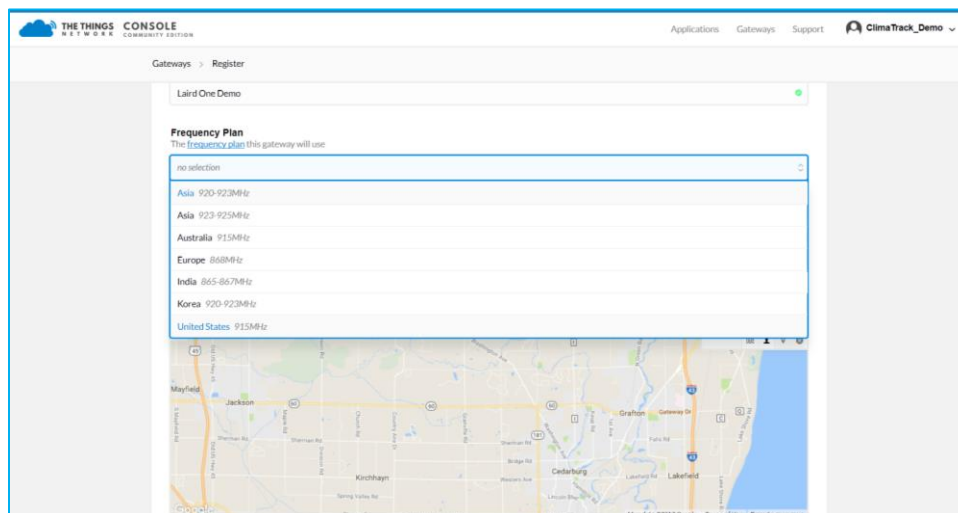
THE THINGS NETWORK CONSOLE COMMUNITY EDITION

Applications Gateways Support ClimaTrack_Demo

Gateways > Register

Laird One Demo

Frequency Plan
The frequency plan this gateway will use

no selection

Asia 920-923MHz
Asia 923-925MHz
Australia 915MHz
Europe 868MHz
India 865-867MHz
Korea 920-923MHz
United States 915MHz

Mayfield
Jackson
Grafton
Kirchhayn
Cedarburg
Lakefield